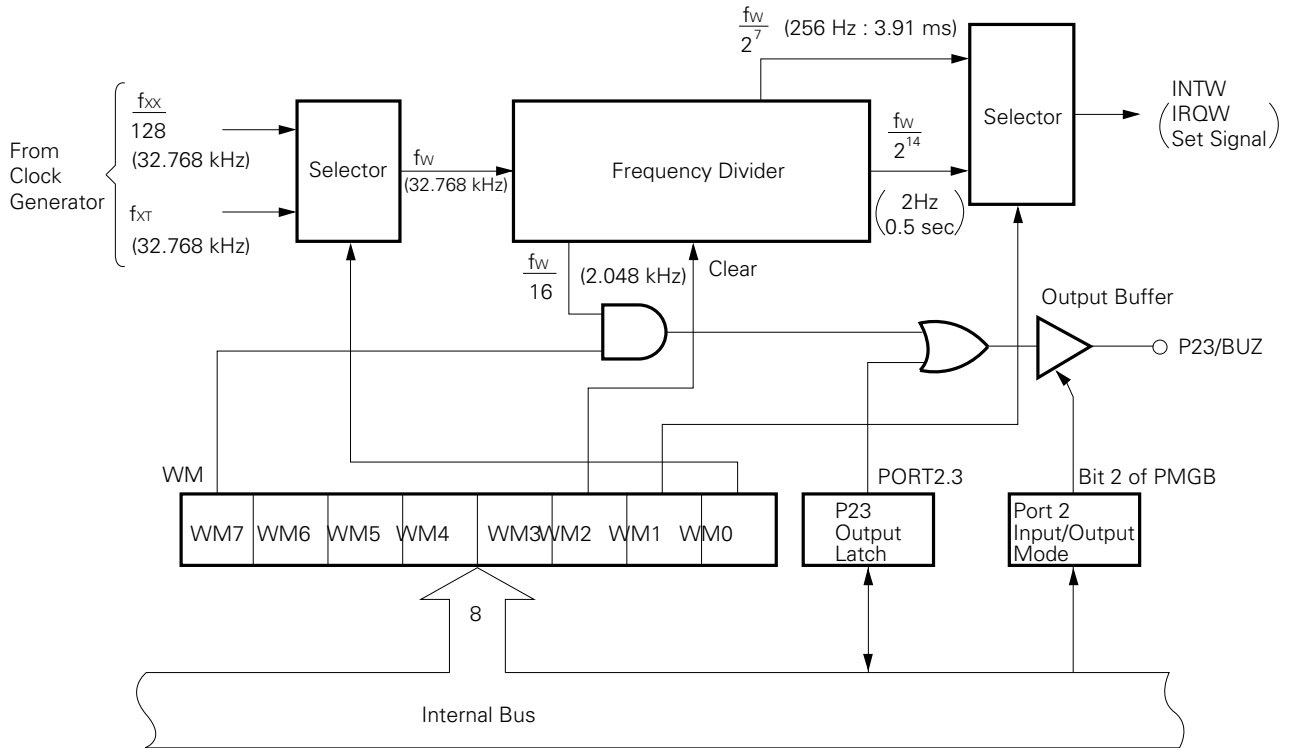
$\frac{f_W}{2^7}$ (256 Hz : 3.91 ms)

From Clock Generator

$\frac{f_{XX}}{128}$ (32.768 kHz)

$f_{XT}$ (32.768 kHz)

Selector

$f_W$ (32.768 kHz)

Frequency Divider

$\frac{f_W}{2^{14}}$

(2Hz 0.5 sec)

Selector

INTW (IRQW Set Signal)

$\frac{f_W}{16}$ (2.048 kHz)

Clear

Output Buffer

P23/BUZ

WM

| WM7 | WM6 | WM5 | WM4 | WM3 | WM2 | WM1 | WM0 |
|---|---|---|---|---|---|---|---|

PORT2.3

P23 Output Latch

Bit 2 of PMGB

Port 2 Input/Output Mode

8

Internal Bus